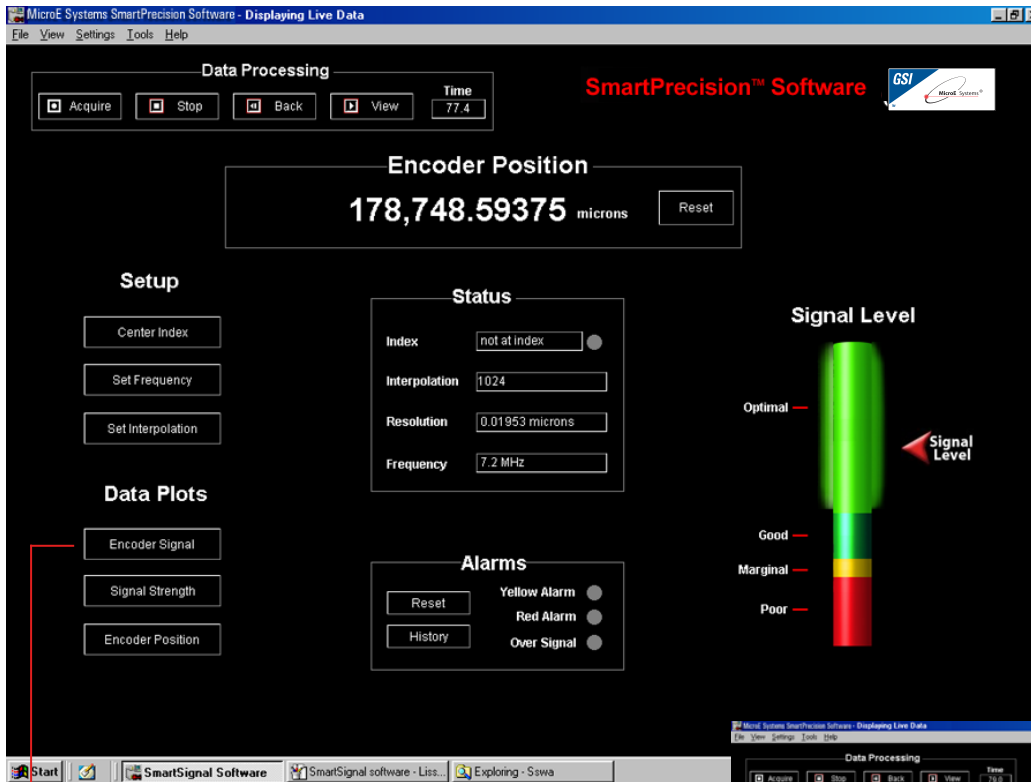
MicroE Systems SmartPrecision Software - Displaying Live Data

File View Settings Tools Help

Data Processing

Acquire Stop Back View

Time
77.4

SmartPrecision™ Software

GSI
MicroE Systems

Encoder Position

178,748.59375 microns

Reset

Setup

Center Index

Set Frequency

Set Interpolation

Data Plots

Encoder Signal

Signal Strength

Encoder Position

Status

Index not at index

Interpolation 1024

Resolution 0.01953 microns

Frequency 7.2 MHz

Alarms

Reset

History

Yellow Alarm

Red Alarm

Over Signal

Signal Level

Optimal

Signal Level

Good

Marginal

Poor

Start SmartSignal Software SmartSignal software - Liss... Exploring - Sswa

MicroE Systems SmartPrecision Software - Displaying Live Data

File View Settings Tools Help

Data Processing

Acquire Stop Back View

Time
79.0